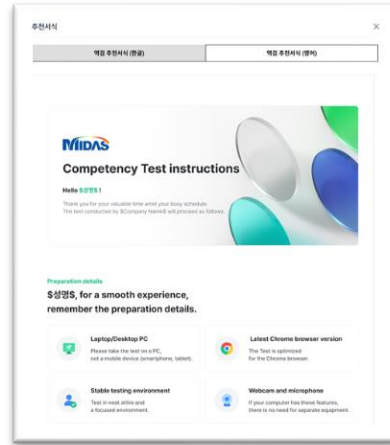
추천서식

×

역검 추천서식 (한글)

역검 추천서식 (영어)

MIDAS

Competency Test instructions

Hello $성명$ !

Thank you for your valuable time amid your busy schedule. The test conducted by $Company Name$ will proceed as follows.

Preparation details

$성명$, for a smooth experience, remember the preparation details.

Laptop/Desktop PC

Please take the test on a PC, not a mobile device (smartphone, tablet).

Latest Chrome browser version

The Test is optimized for the Chrome browser.

Stable testing environment

Test in neat attire and a focused environment.

Webcam and microphone

If your computer has these features, there is no need for separate equipment.